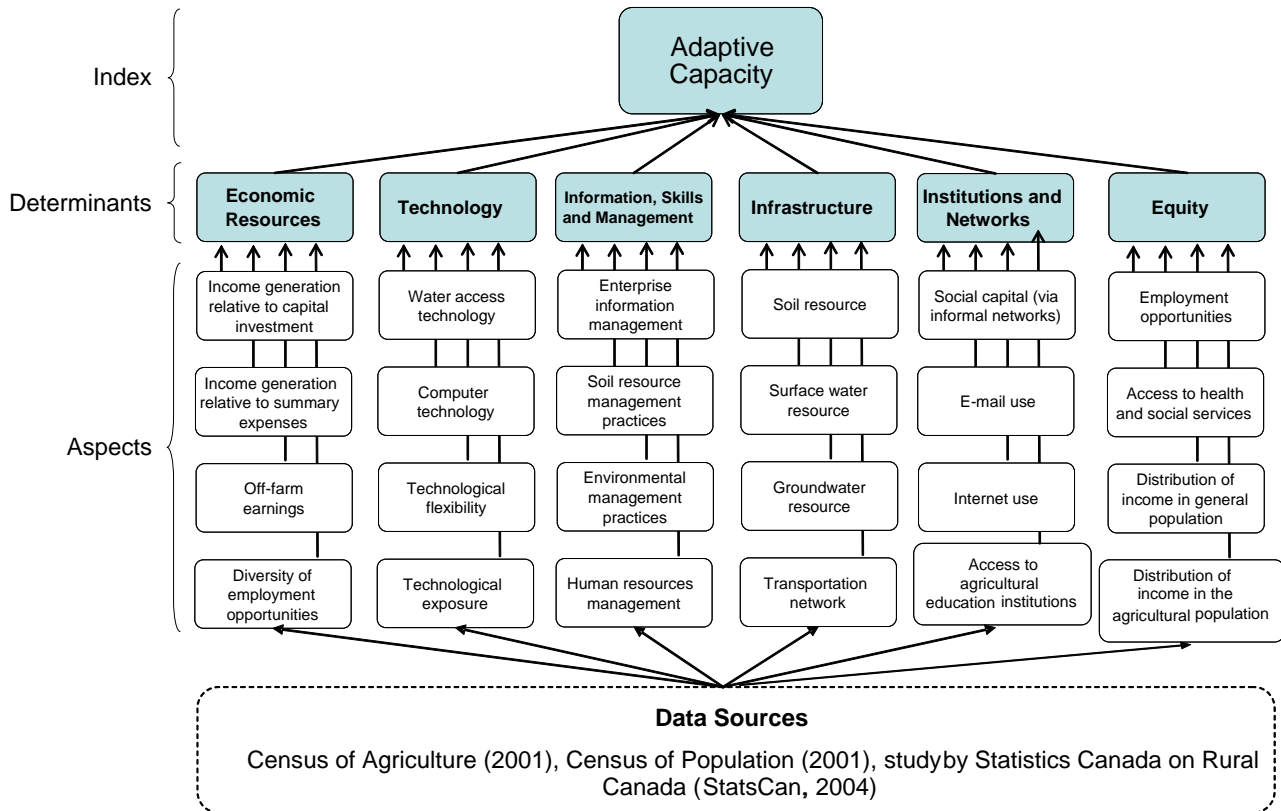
Index

Adaptive Capacity

Determinants

Economic Resources

Technology

Information, Skills and Management

Infrastructure

Institutions and Networks

Equity

Aspects

Income generation relative to capital investment

Income generation relative to summary expenses

Off-farm earnings

Diversity of employment opportunities

Water access technology

Computer technology

Technological flexibility

Technological exposure

Enterprise information management

Soil resource management practices

Environmental management practices

Human resources management

Soil resource

Surface water resource

Groundwater resource

Transportation network

Social capital (via informal networks)

E-mail use

Internet use

Access to agricultural education institutions

Employment opportunities

Access to health and social services

Distribution of income in general population

Distribution of income in the agricultural population

Data Sources

Census of Agriculture (2001), Census of Population (2001), studyby Statistics Canada on Rural Canada (StatsCan, 2004)